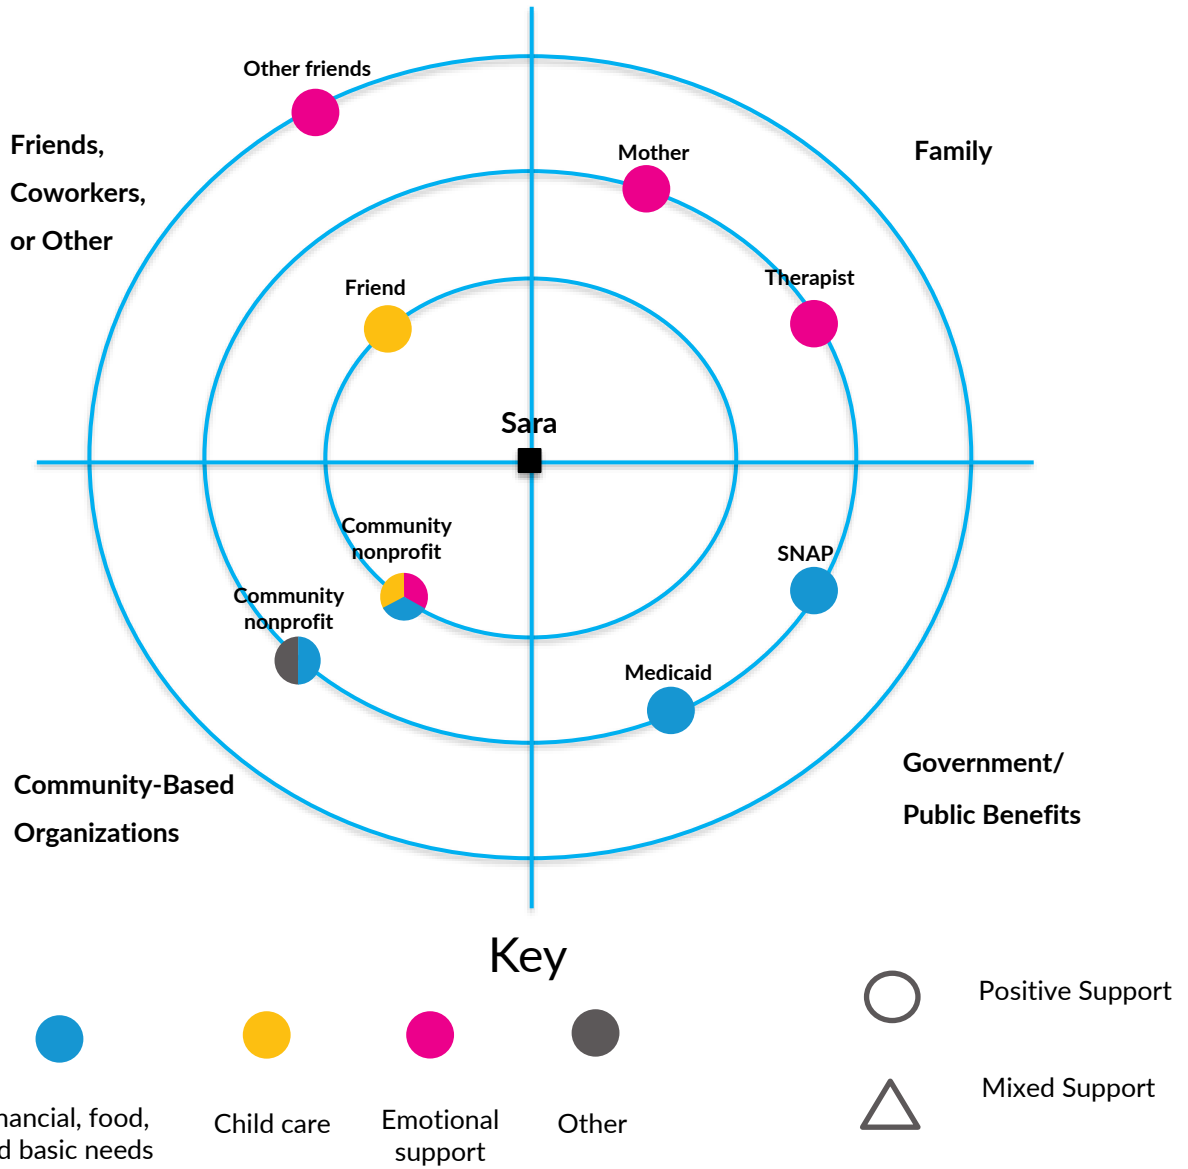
Friends, Coworkers, or Other

Other friends

Family

Mother

Friend

Therapist

Sara

Community nonprofit

SNAP

Community nonprofit

Medicaid

Community-Based Organizations

Government/ Public Benefits

Key

Positive Support

Mixed Support

ancial, food, d basic needs

Child care

Emotional support

Other